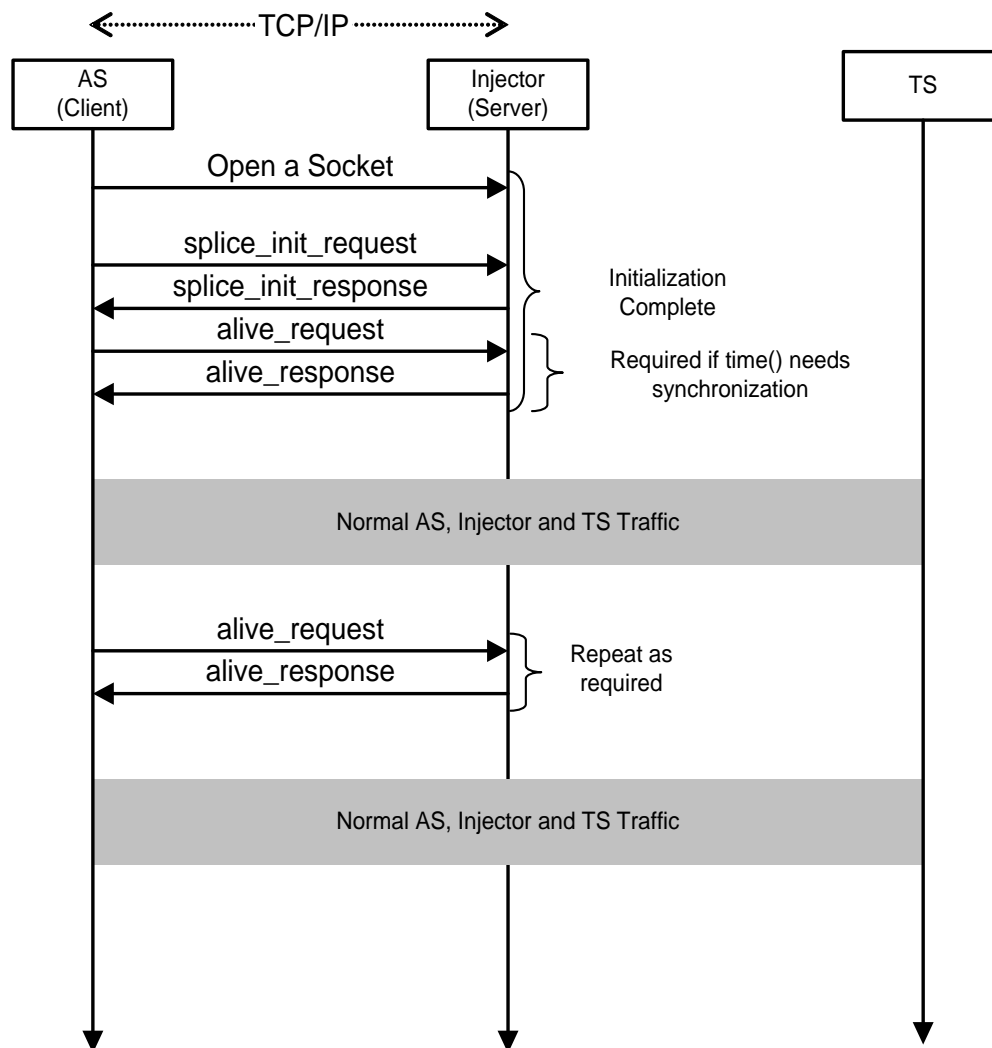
TCP/IP

AS
(Client)

Injector
(Server)

TS

Open a Socket

splice_init_request

splice_init_response

Initialization
Complete

alive_request

alive_response

Required if time() needs
synchronization

Normal AS, Injector and TS Traffic

alive_request

alive_response

Repeat as
required

Normal AS, Injector and TS Traffic